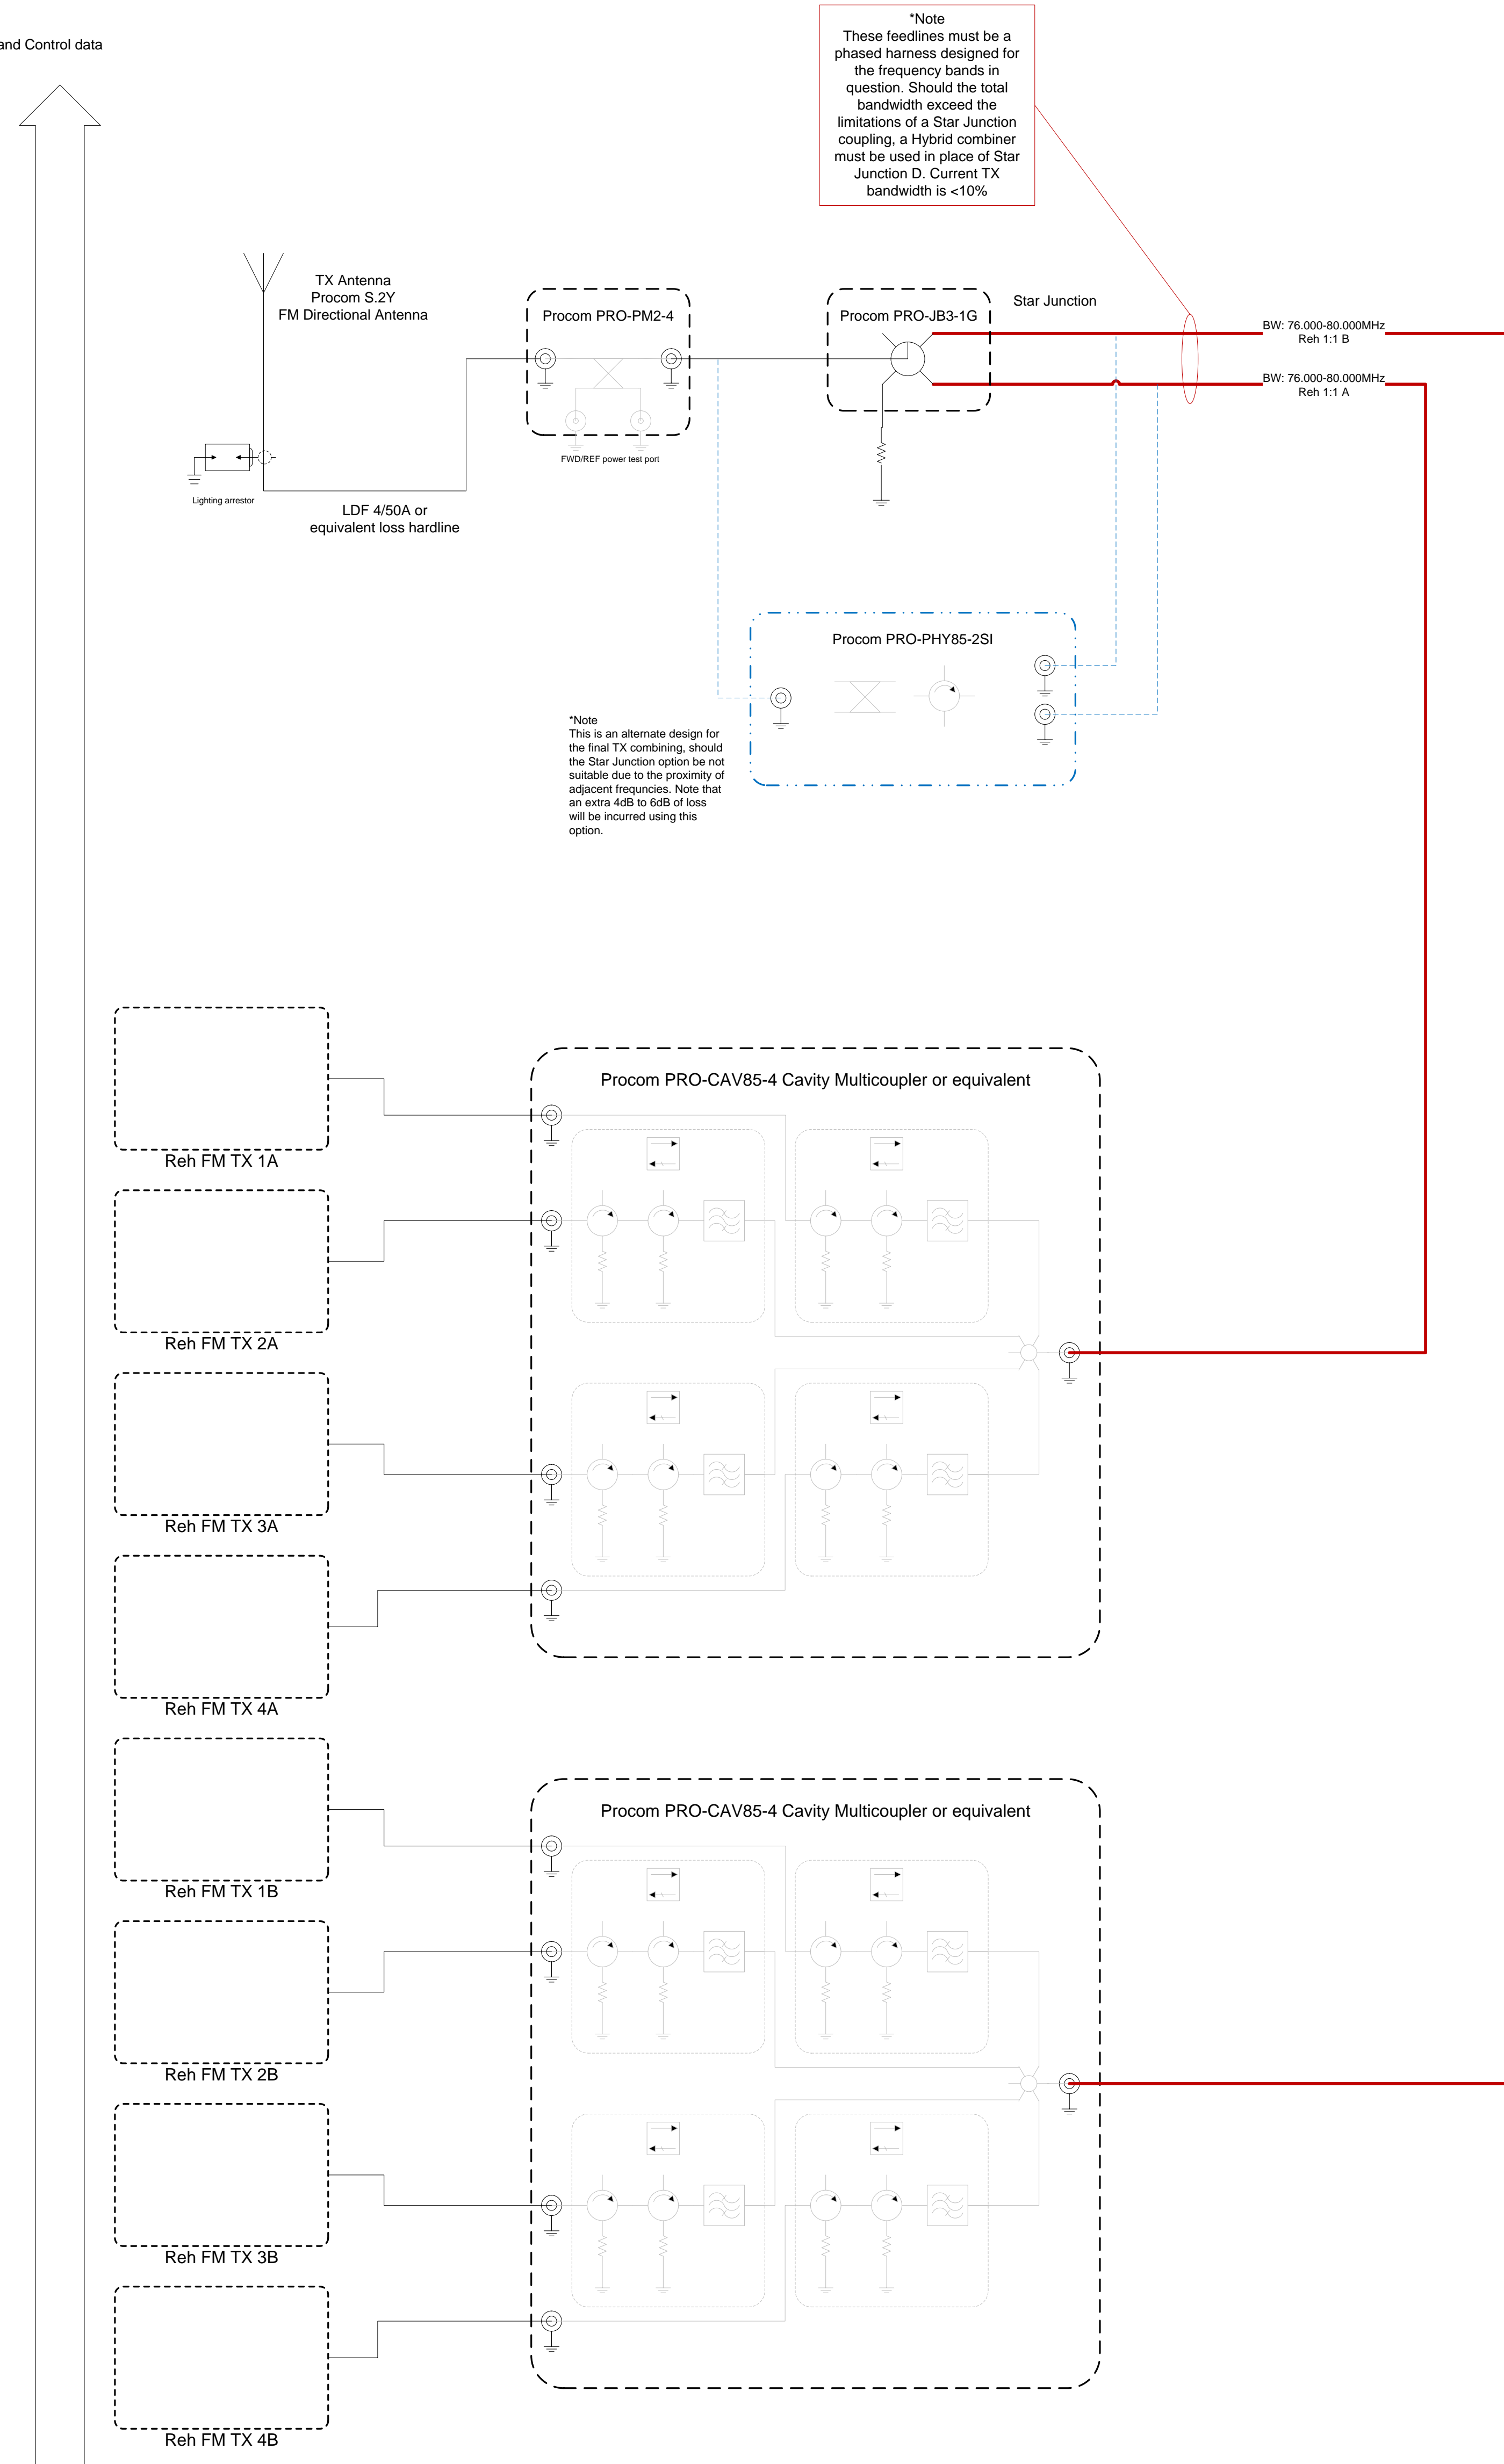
and Control data

*Note
These feedlines must be a phased harness designed for the frequency bands in question. Should the total bandwidth exceed the limitations of a Star Junction coupling, a Hybrid combiner must be used in place of Star Junction D. Current TX bandwidth is <10%

TX Antenna
Procom S.2Y
FM Directional Antenna

Procom PRO-PM2-4

Procom PRO-JB3-1G

Star Junction

BW: 76.000-80.000MHz
Reh 1:1 B

BW: 76.000-80.000MHz
Reh 1:1 A

FWD/REF power test port

Lighting arrestor

LDF 4/50A or
equivalent loss hardline

Procom PRO-PHY85-2SI

*Note
This is an alternate design for the final TX combining, should the Star Junction option be not suitable due to the proximity of adjacent frequncies. Note that an extra 4dB to 6dB of loss will be incurred using this option.

Procom PRO-CAV85-4 Cavity Multicoupler or equivalent

Reh FM TX 1A

Reh FM TX 2A

Reh FM TX 3A

Reh FM TX 4A

Procom PRO-CAV85-4 Cavity Multicoupler or equivalent

Reh FM TX 1B

Reh FM TX 2B

Reh FM TX 3B

Reh FM TX 4B